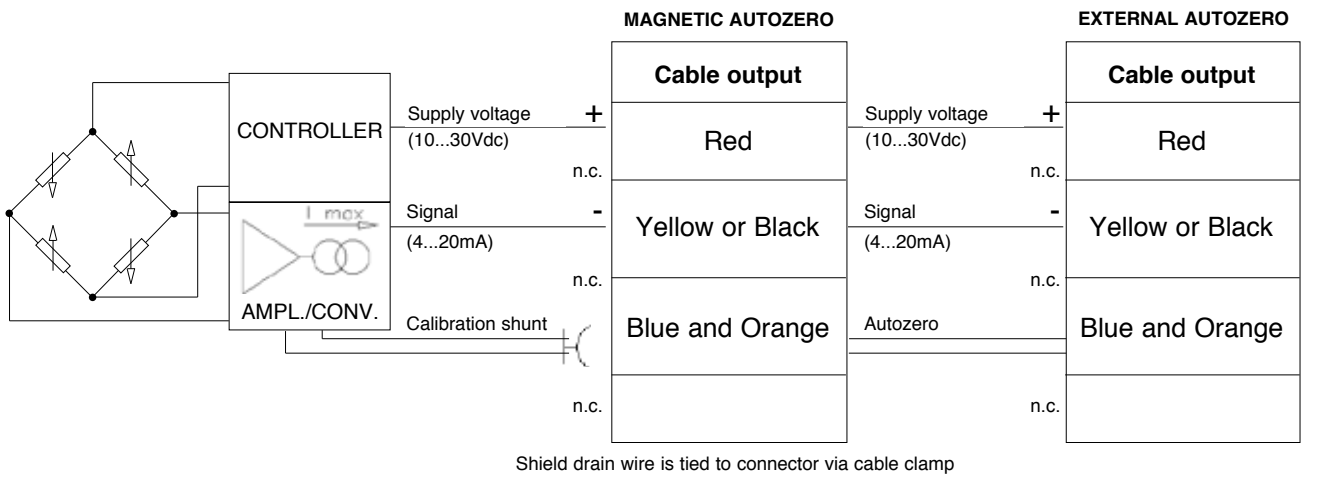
MAGNETIC AUTOZERO

EXTERNAL AUTOZERO

CONTROLLER

I max

AMPL./CONV.

Supply voltage
(10...30Vdc)

+

n.c.

Signal
(4...20mA)

-

n.c.

Calibration shunt

n.c.

| Cable output |
|---|
| Red |
| Yellow or Black |
| Blue and Orange |
| |

Supply voltage
(10...30Vdc)

+

n.c.

Signal
(4...20mA)

-

n.c.

Autozero

n.c.

| Cable output |
|---|
| Red |
| Yellow or Black |
| Blue and Orange |
| |

Shield drain wire is tied to connector via cable clamp